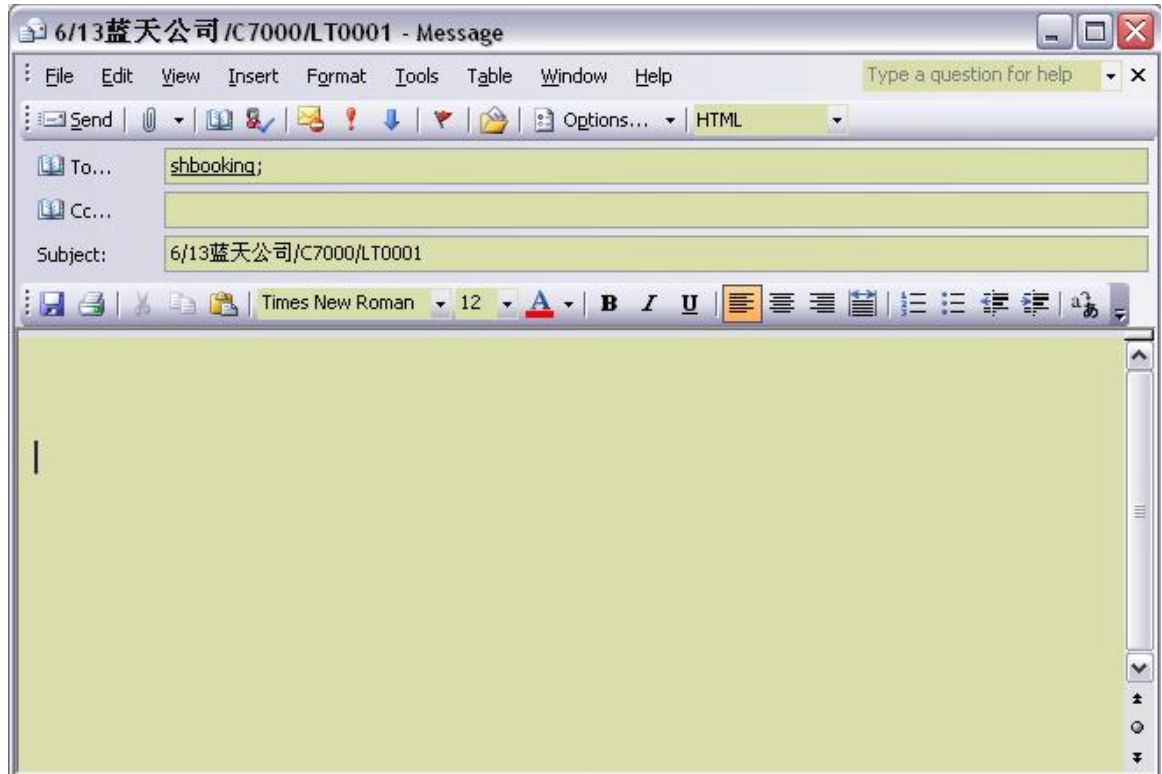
6/13蓝天公司/C7000/LT0001 - Message

File Edit View Insert Format Tools Table Window Help

Type a question for help

Send | Options... | HTML

To... shbooking;

Cc...

Subject: 6/13蓝天公司/C7000/LT0001

Times New Roman 12 A B I U